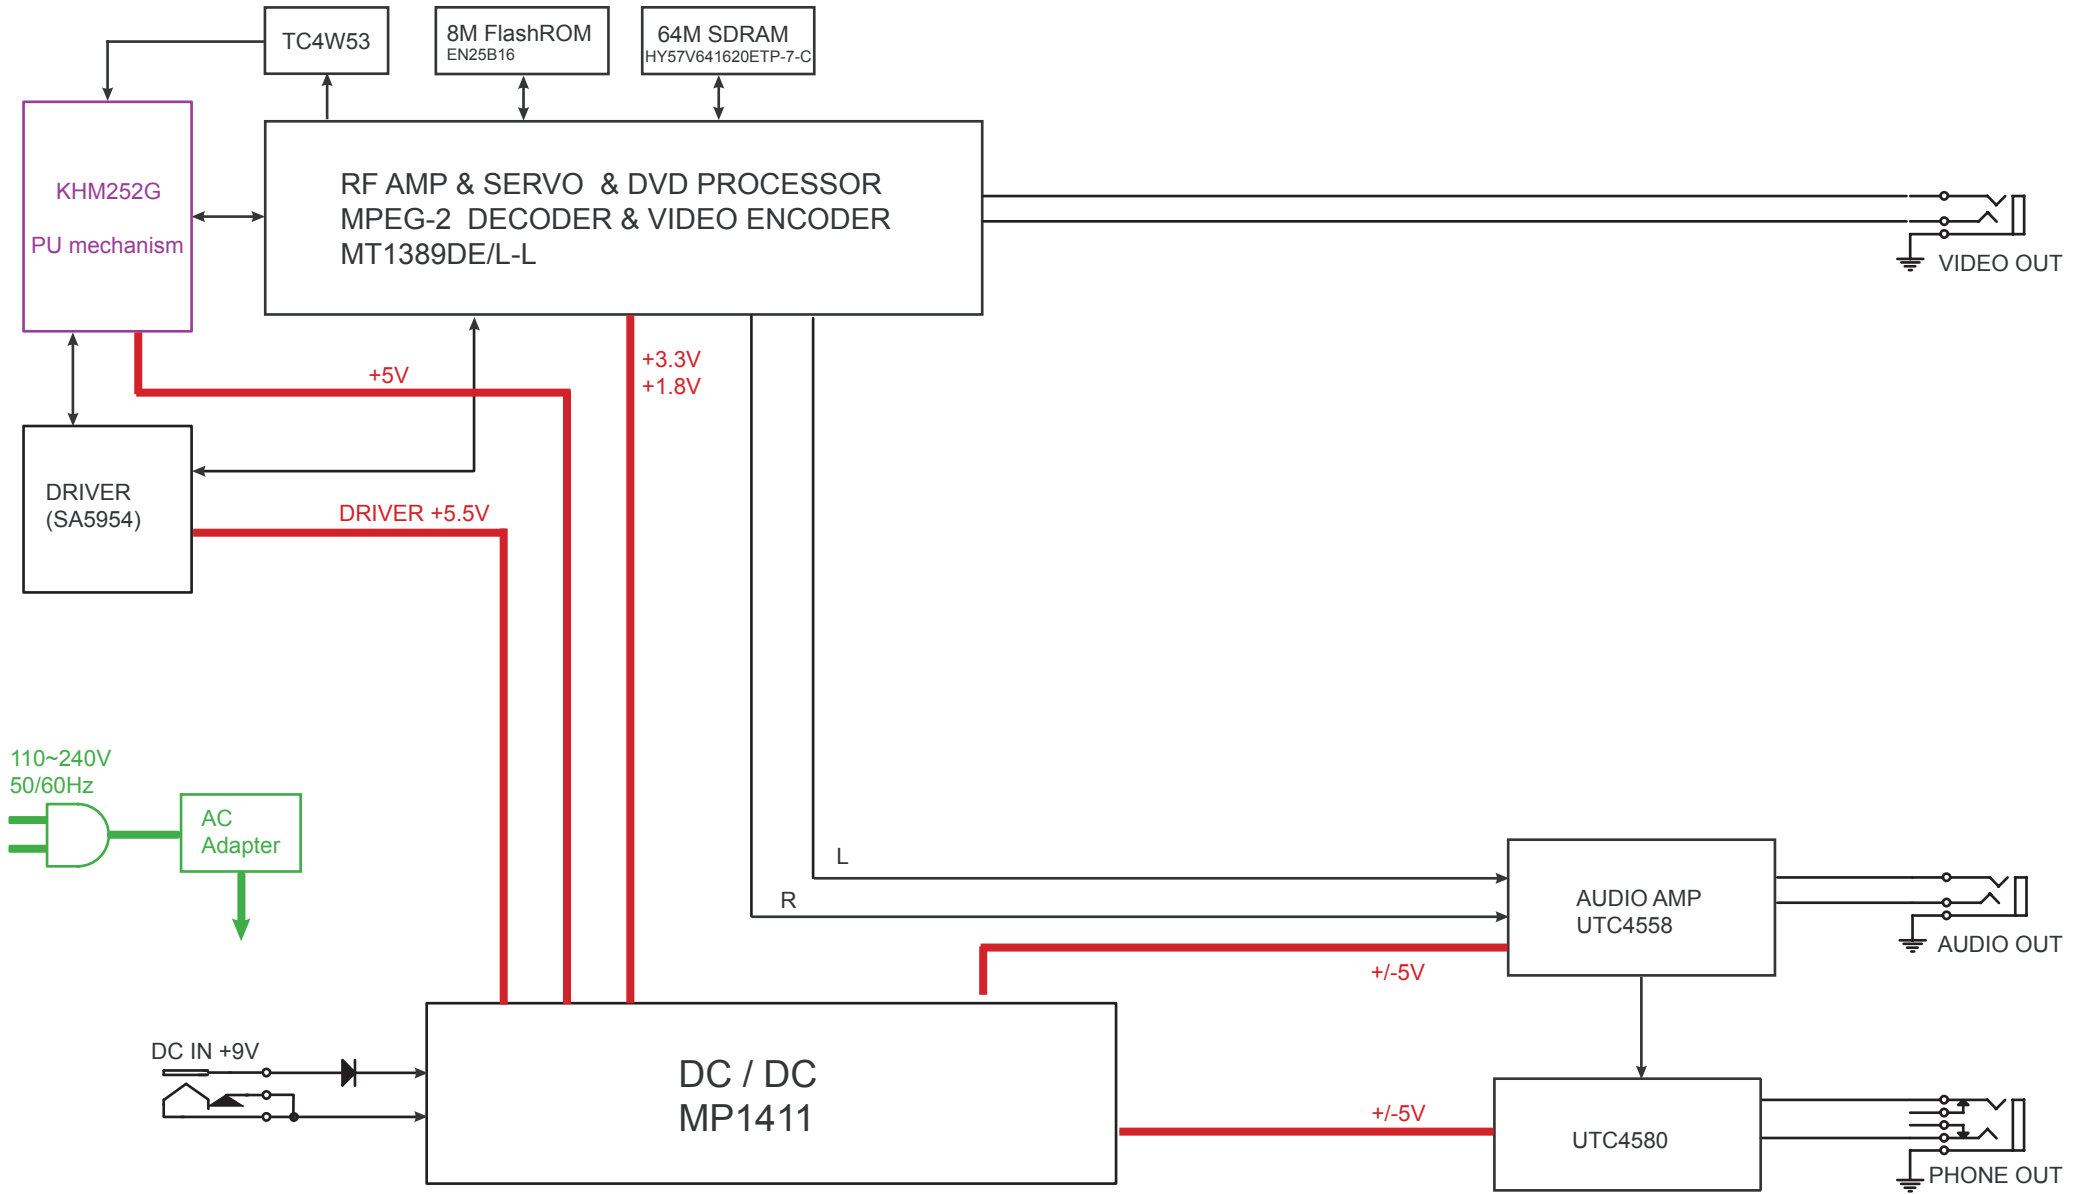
TC4W53

8M FlashROM
EN25B16

64M SDRAM
HY57V641620ETP-7-C

KHM252G

PU mechanism

RF AMP & SERVO & DVD PROCESSOR
MPEG-2 DECODER & VIDEO ENCODER
MT1389DE/L-L

VIDEO OUT

+5V

+3.3V
+1.8V

DRIVER
(SA5954)

DRIVER +5.5V

110~240V
50/60Hz

AC
Adapter

L

R

AUDIO AMP
UTC4558

AUDIO OUT

+/-5V

DC IN +9V

DC / DC
MP1411

+/-5V

UTC4580

PHONE OUT